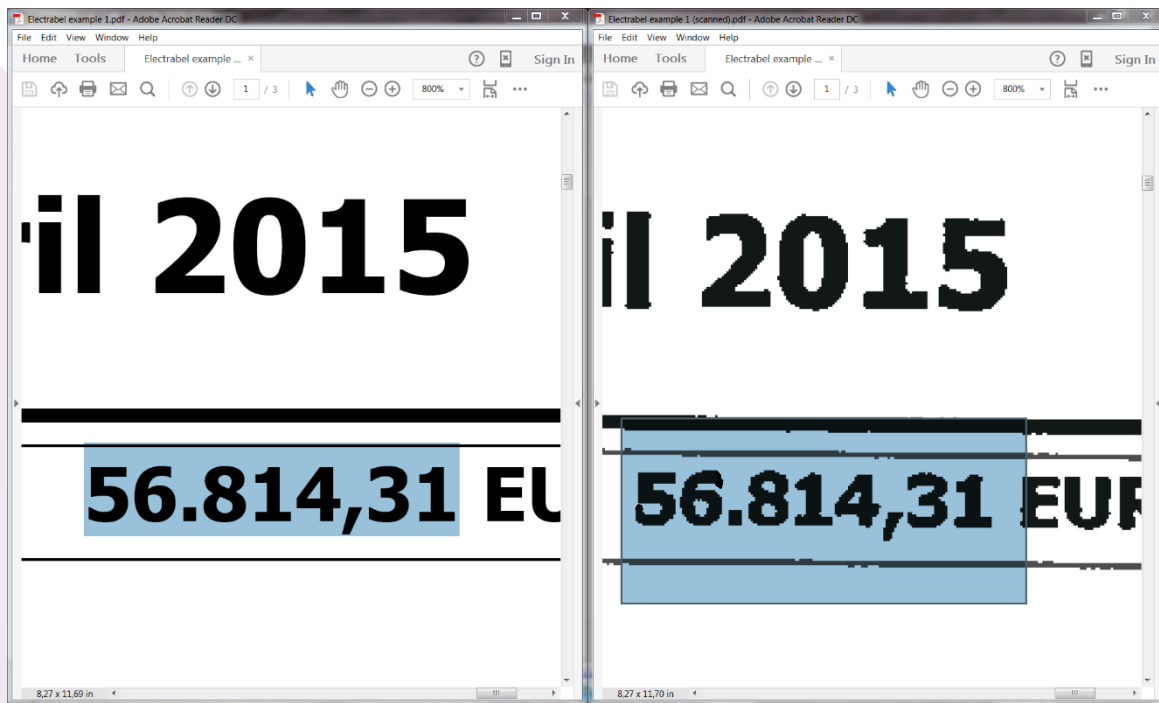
Electrabel example 1.pdf - Adobe Acrobat Reader DC

File Edit View Window Help

Home Tools Electrabel example ... ×

Sign In

1 / 3 800%

'il 2015

56.814,31 EU

8,27 x 11,69 in

Electrabel example 1 (scanned).pdf - Adobe Acrobat Reader DC

File Edit View Window Help

Home Tools Electrabel example ... ×

Sign In

1 / 3 800%

il 2015

56.814,31 EUR

8,27 x 11,70 in